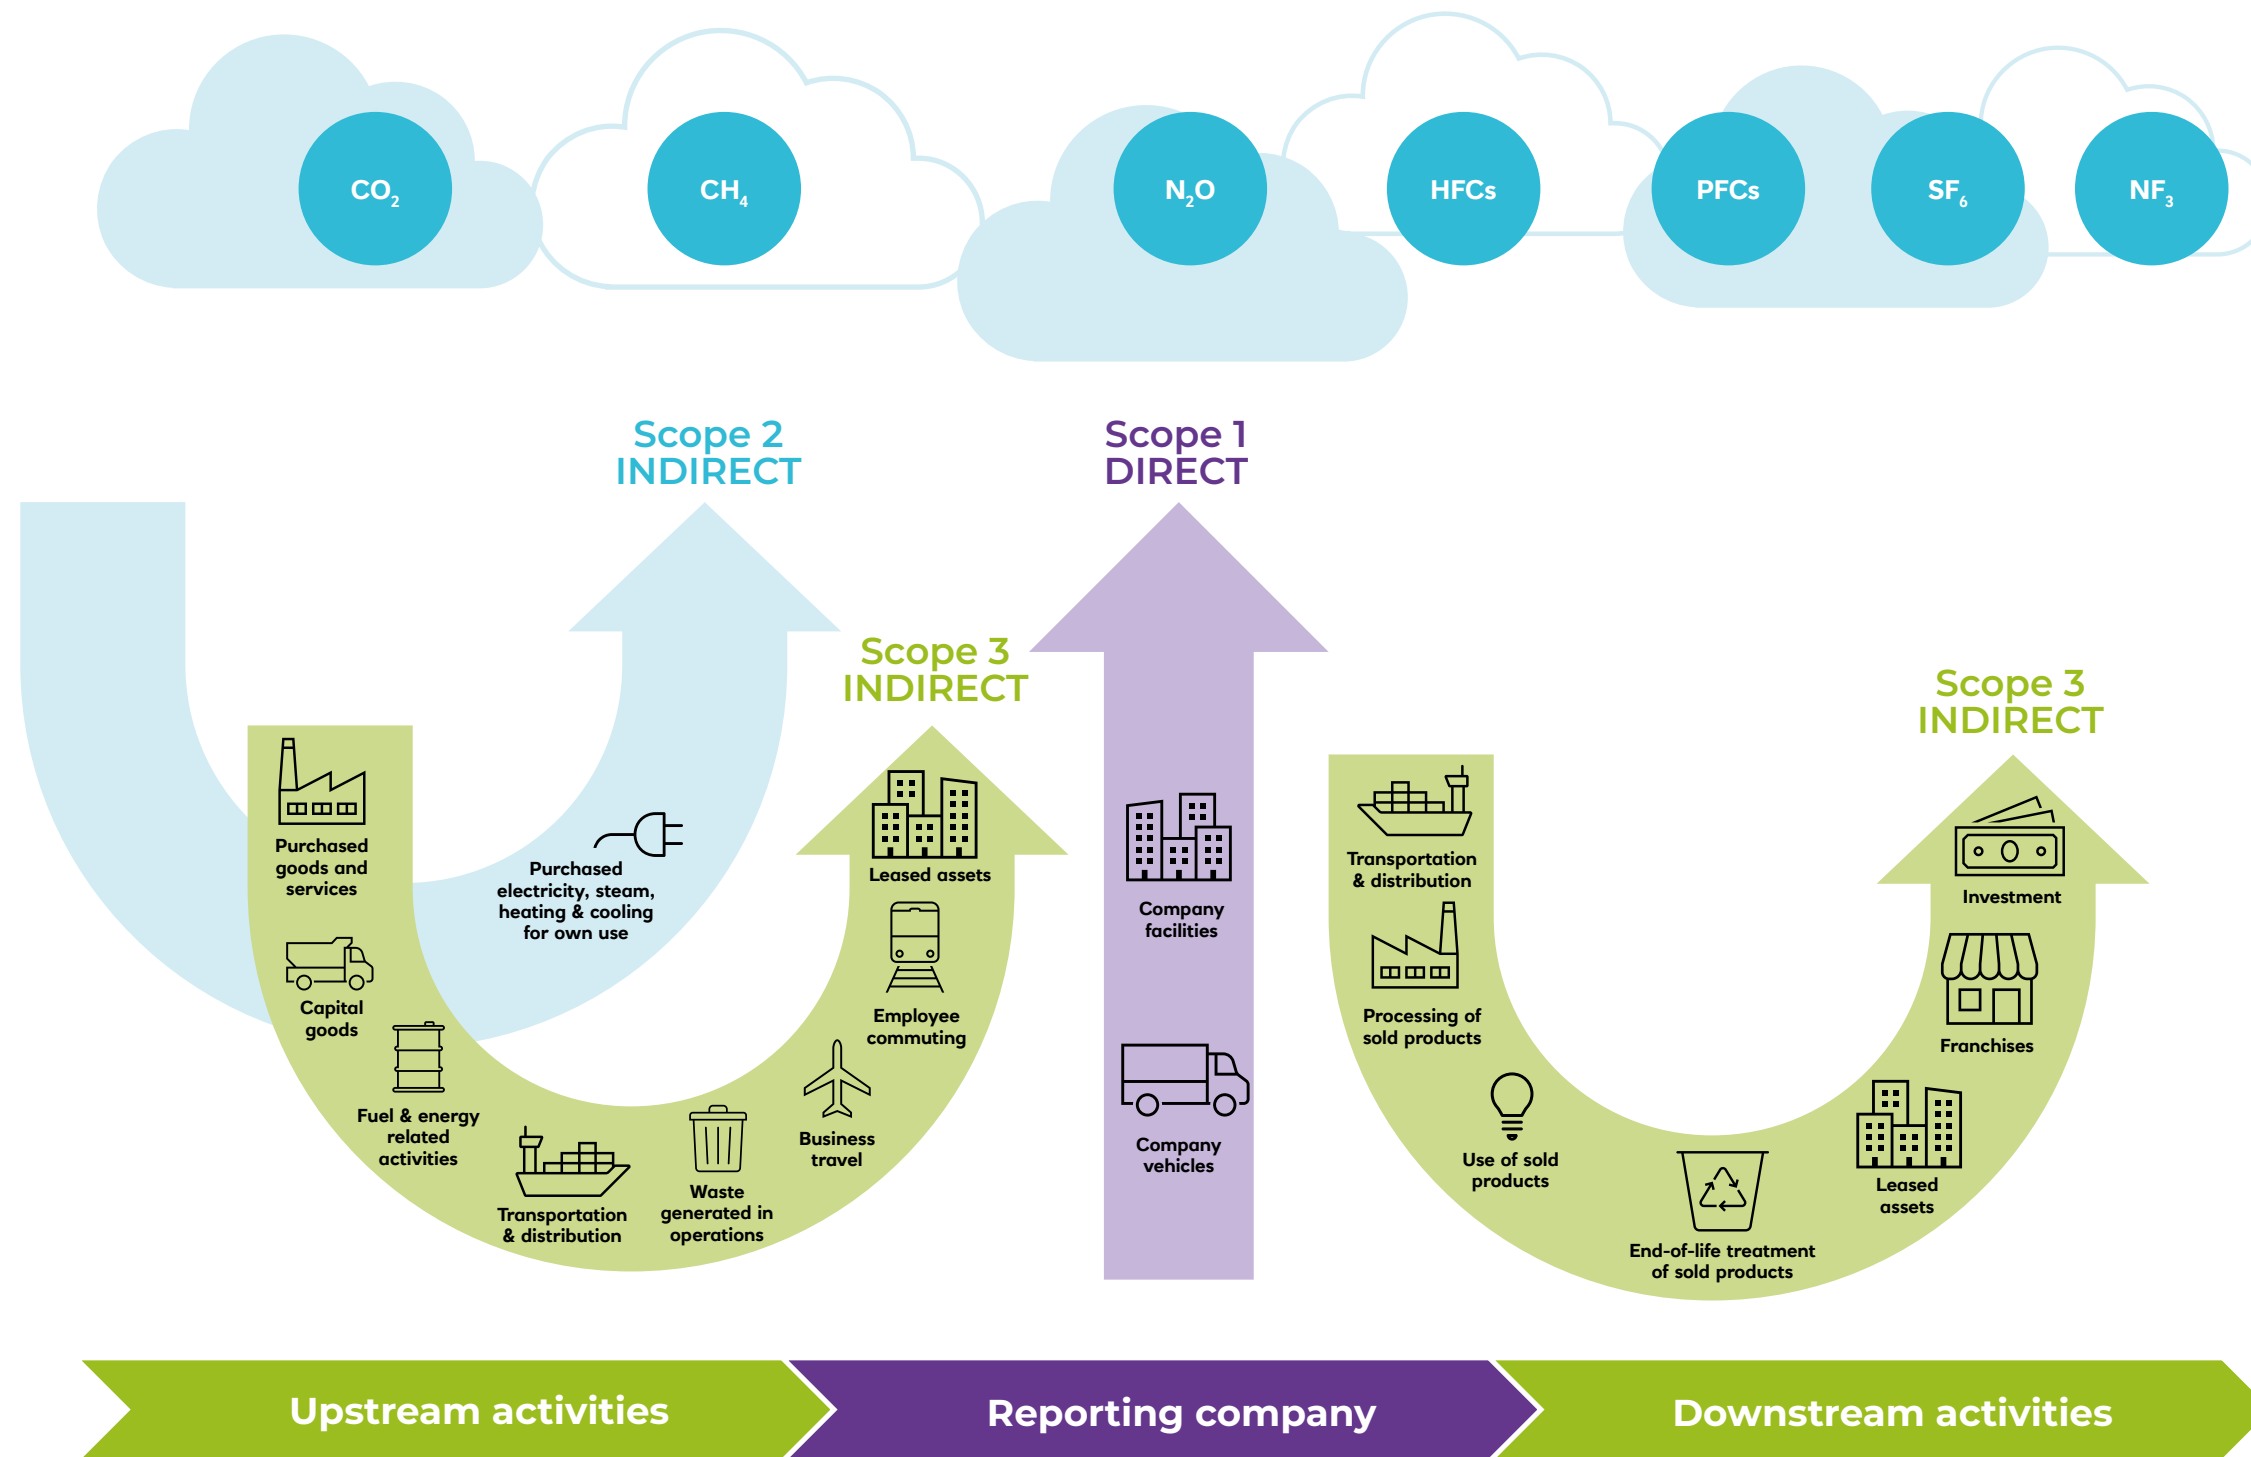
$CO_2$ $CH_4$ $N_2O$ HFCs PFCs $SF_6$ $NF_3$

Scope 2
INDIRECT

Scope 1
DIRECT

Scope 3
INDIRECT

Scope 3
INDIRECT

Purchased goods and services

Capital goods

Fuel & energy related activities

Transportation & distribution

Waste generated in operations

Business travel

Employee commuting

Leased assets

Purchased electricity, steam, heating & cooling for own use

Company facilities

Company vehicles

Transportation & distribution

Processing of sold products

Use of sold products

End-of-life treatment of sold products

Leased assets

Franchises

Investment

Upstream activities

Reporting company

Downstream activities